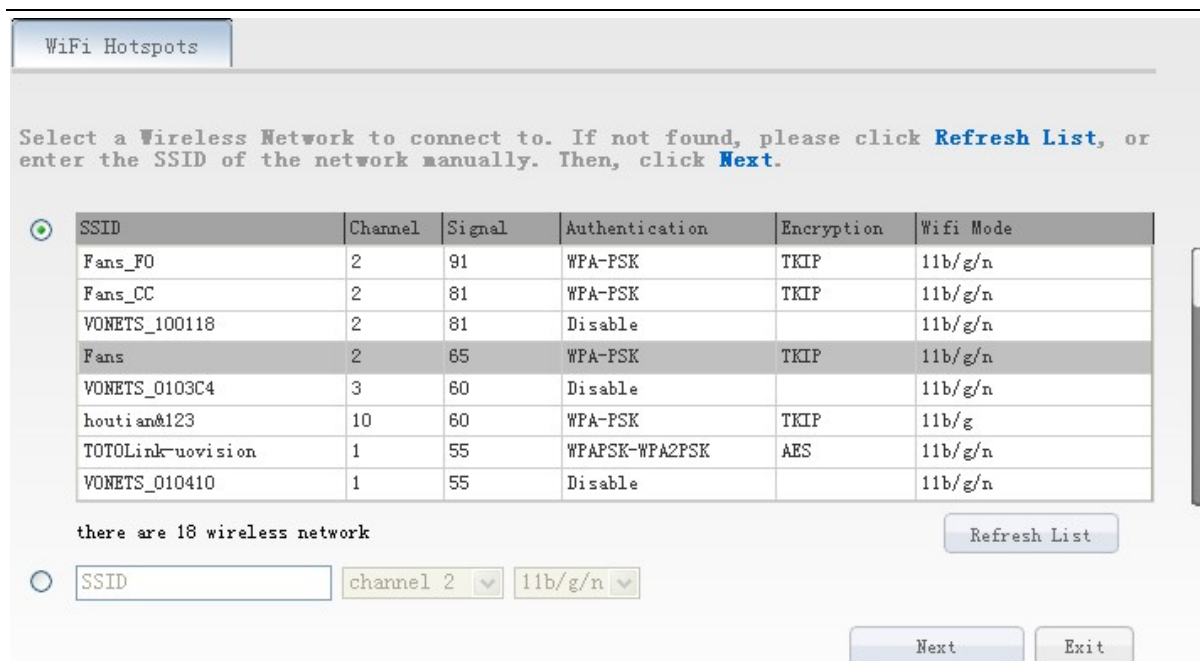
WiFi Hotspots

Select a Wireless Network to connect to. If not found, please click **Refresh List**, or enter the SSID of the network manually. Then, click **Next**.

| SSID | Channel | Signal | Authentication | Encryption | Wifi Mode |
|---|---|---|---|---|---|
| Fans_F0 | 2 | 91 | WPA-PSK | TKIP | 11b/g/n |
| Fans_CC | 2 | 81 | WPA-PSK | TKIP | 11b/g/n |
| VONETS_100118 | 2 | 81 | Disable | | 11b/g/n |
| Fans | 2 | 65 | WPA-PSK | TKIP | 11b/g/n |
| VONETS_0103C4 | 3 | 60 | Disable | | 11b/g/n |
| houtian&123 | 10 | 60 | WPA-PSK | TKIP | 11b/g |
| TOTOLink-uovision | 1 | 55 | WPAPSK-WPA2PSK | AES | 11b/g/n |
| VONETS_010410 | 1 | 55 | Disable | | 11b/g/n |

there are 18 wireless network

Refresh List

SSID channel 2 11b/g/n

Next Exit